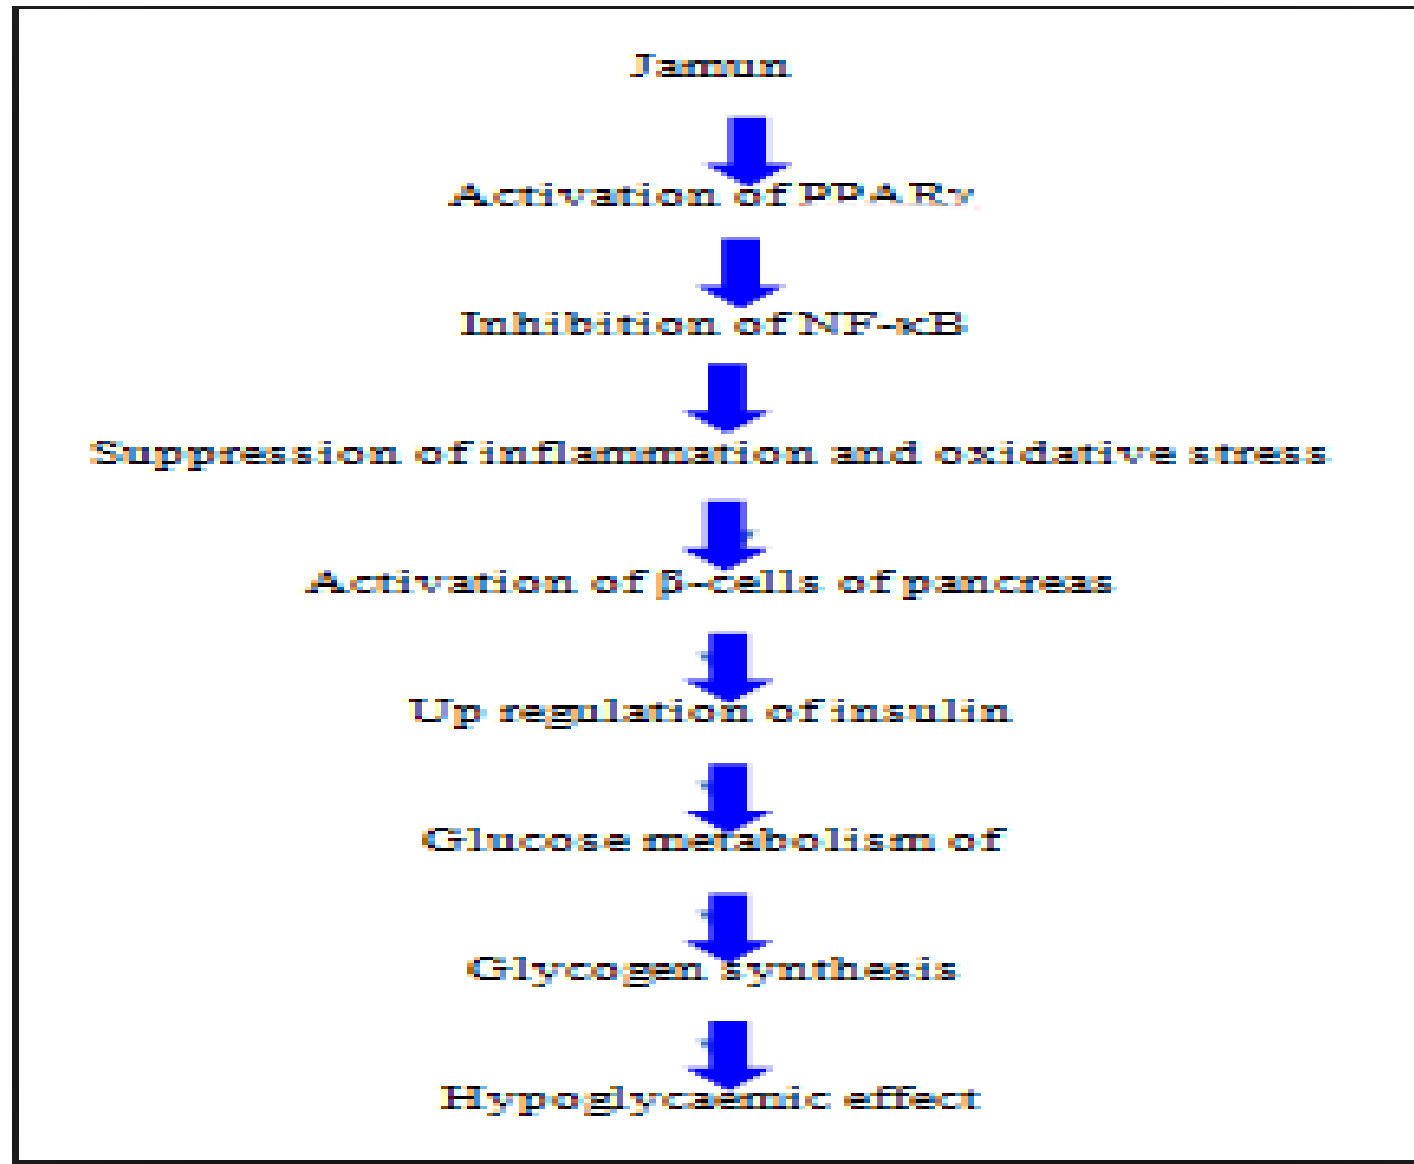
Jamun

Activation of PPARγ

Inhibition of NF-κB

Suppression of inflammation and oxidative stress

Activation of β-cells of pancreas

Up regulation of insulin

Glucose metabolism of

Glycogen synthesis

Hypoglycaemic effect